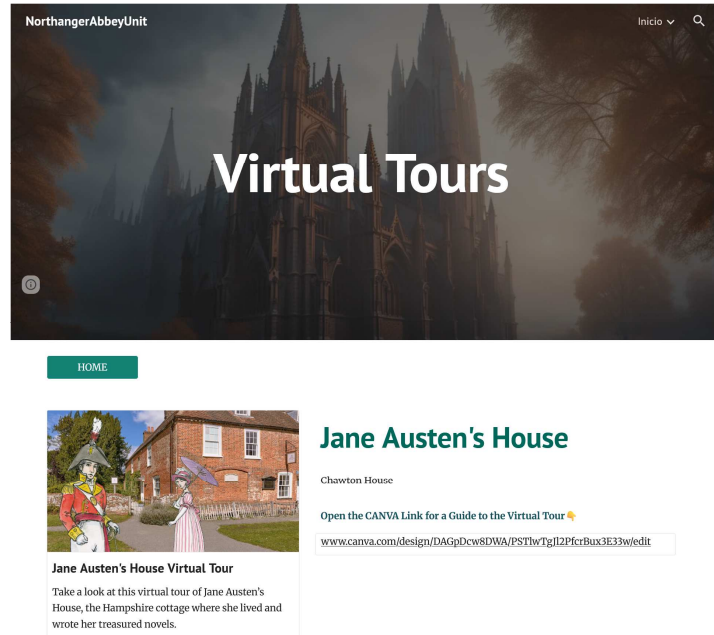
NorthangerAbbeyUnit

Inicio

Virtual Tours

HOME

Jane Austen's House Virtual Tour

Take a look at this virtual tour of Jane Austen's House, the Hampshire cottage where she lived and wrote her treasured novels.

Jane Austen's House

Chawton House

Open the CANVA Link for a Guide to the Virtual Tour 👇

www.canva.com/design/DAGpDcw8DWA/PSTlwTgJI2PfcrBux3E33w/edit